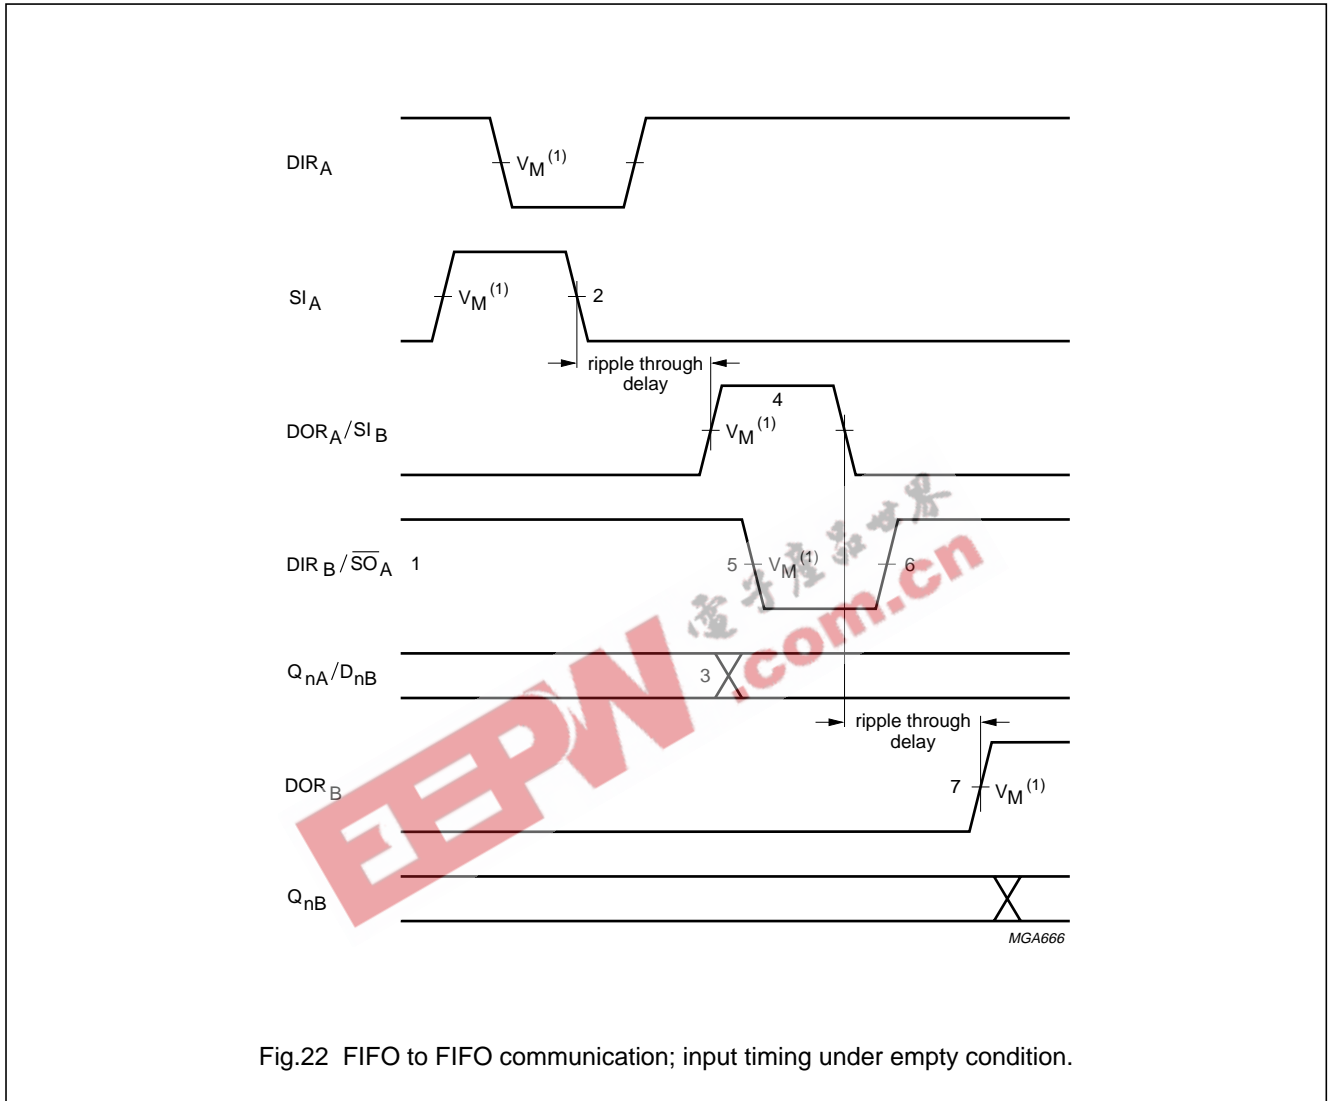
$DIR_A$

$V_M$ $^{(1)}$

$SI_A$

$V_M$ $^{(1)}$

2

ripple through delay

4

$DOR_A/SI_B$

$V_M$ $^{(1)}$

$DIR_B/\overline{SO}_A$

1

5

$V_M$ $^{(1)}$

6

电子产品世界

EEPW.com.cn

$Q_{nA}/D_{nB}$

3

ripple through delay

$DOR_B$

7

$V_M$ $^{(1)}$

$Q_{nB}$

MGA666

Fig.22 FIFO to FIFO communication; input timing under empty condition.